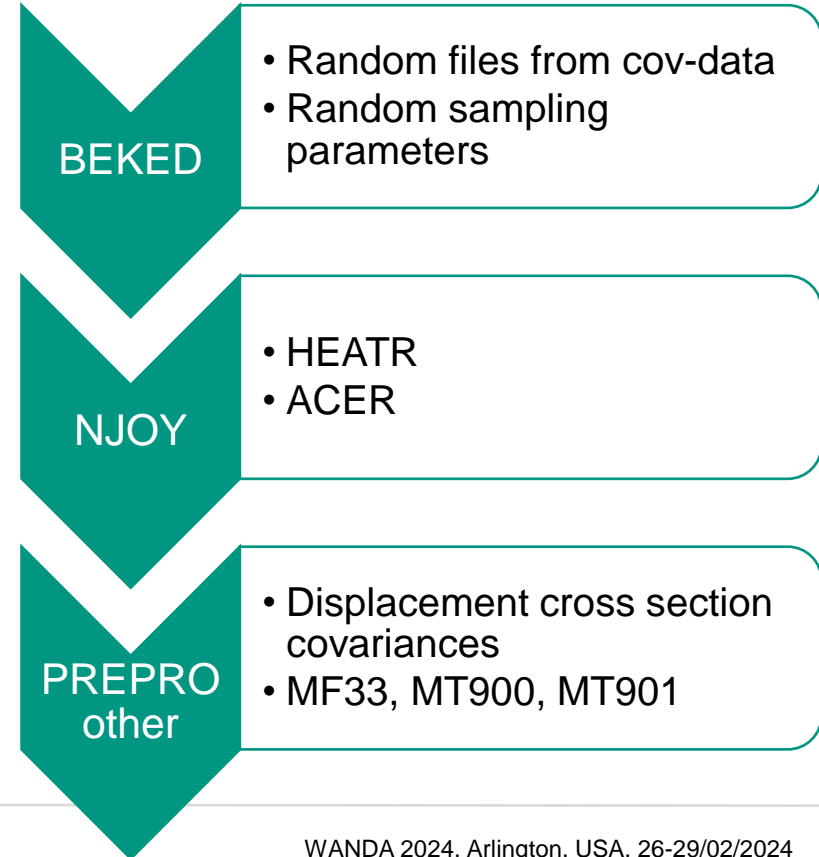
BEKED

• Random files from cov-data
• Random sampling parameters

NJOY

• HEATR
• ACER

PREPRO other

• Displacement cross section covariances
• MF33, MT900, MT901

WANDA 2024, Arlington, USA, 26-29/02/2024